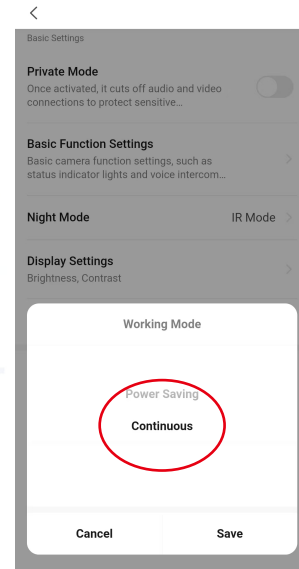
<

Basic Settings

Private Mode
Once activated, it cuts off audio and video connections to protect sensitive...

Basic Function Settings
Basic camera function settings, such as status indicator lights and voice intercom...

Night Mode IR Mode

Display Settings
Brightness, Contrast

Working Mode

Power Saving
Continuous

Cancel Save